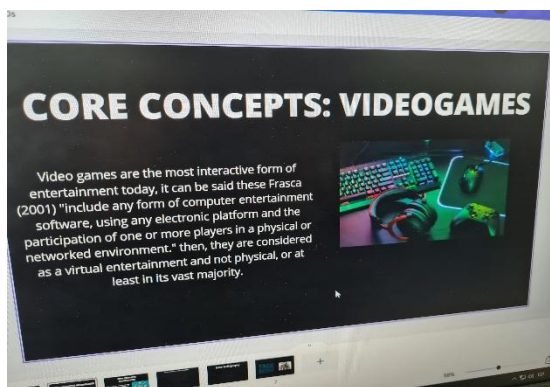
CORE CONCEPTS: VIDEOGAMES

Video games are the most interactive form of entertainment today, it can be said these Frasca (2001) "include any form of computer entertainment software, using any electronic platform and the participation of one or more players in a physical or networked environment." then, they are considered as a virtual entertainment and not physical, or at least in its vast majority.